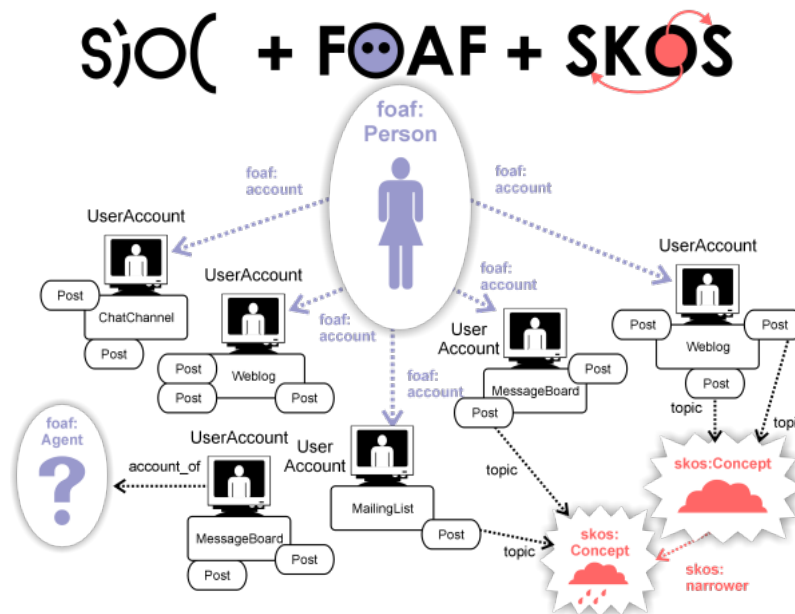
SIOC + FOAF + SKOS

foaf: Person

foaf: account

foaf: account

foaf: account

foaf: account

foaf: account

UserAccount

Post

ChatChannel

Post

UserAccount

Post

Weblog

Post

Post

UserAccount

Post

Post

Weblog

Post

topic

topo

User Account

Post

MessageBoard

Post

topic

foaf: Agent

?

account_of

UserAccount

MessageBoard

Post

Post

User Account

MailingList

Post

topic

skos: Concept

skos:Concept

skos: narrower